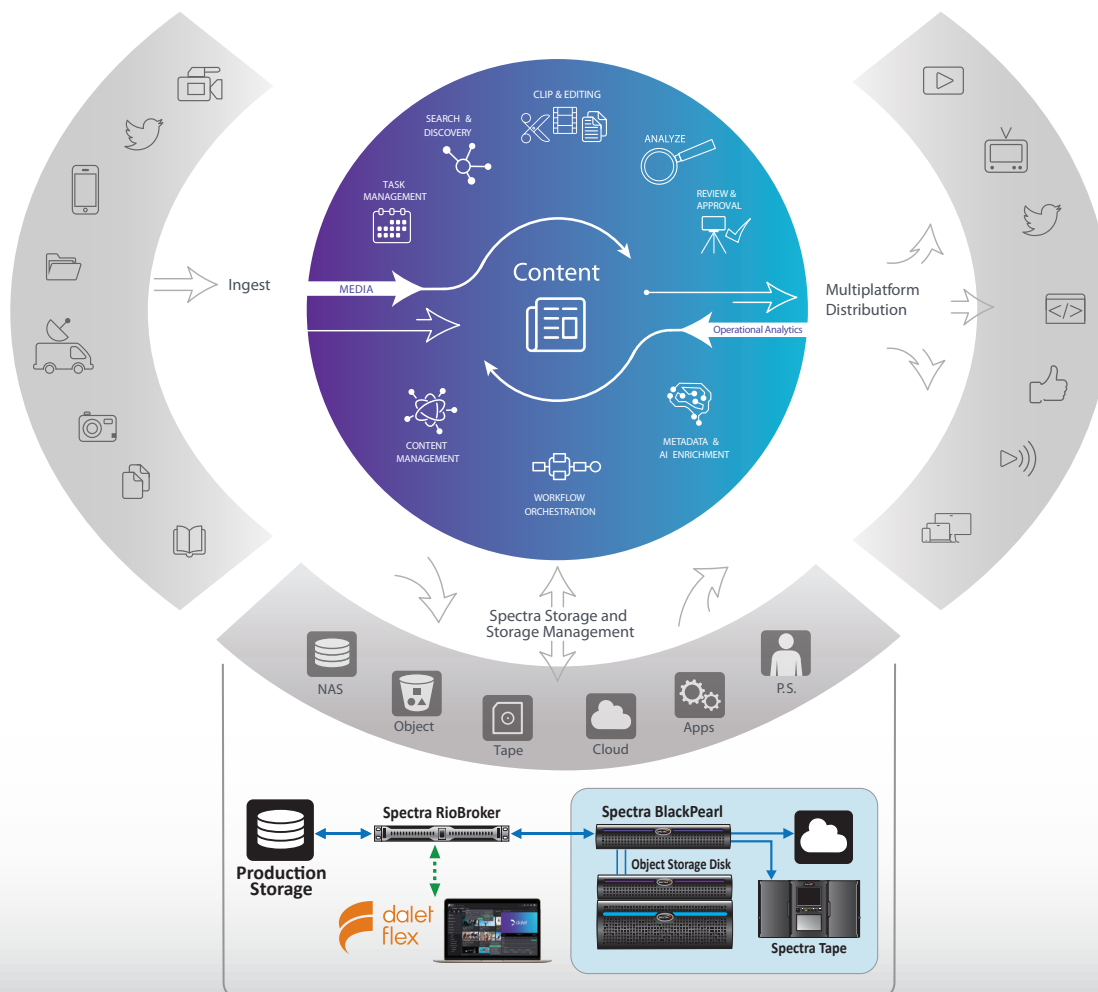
CLIP & EDITING

SEARCH & DISCOVERY

ANALYZE

TASK MANAGEMENT

REVIEW & APPROVAL

Ingest

MEDIA

Content

Multiplatform Distribution

Operational Analytics

CONTENT MANAGEMENT

METADATA & AI ENRICHMENT

WORKFLOW ORCHESTRATION

Spectra Storage and Storage Management

NAS

Object

Tape

Cloud

Apps

P.S.

Production Storage

Spectra RioBroker

Spectra BlackPearl

Object Storage Disk

dalet flex

Spectra Tape